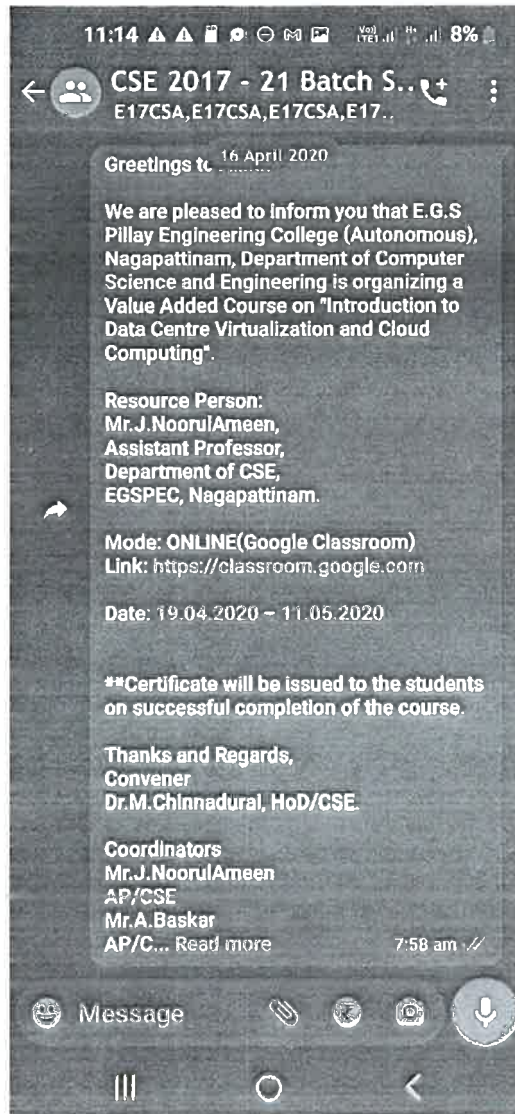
11:14 8%

CSE 2017 - 21 Batch S..
E17CSA,E17CSA,E17CSA,E17..

16 April 2020

Greetings t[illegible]

We are pleased to inform you that E.G.S Pillay Engineering College (Autonomous), Nagapattinam, Department of Computer Science and Engineering is organizing a Value Added Course on "Introduction to Data Centre Virtualization and Cloud Computing".

Resource Person:
Mr.J.NoorulAmeen,
Assistant Professor,
Department of CSE,
EGSPEC, Nagapattinam.

Mode: ONLINE(Google Classroom)
Link: https://classroom.google.com

Date: 19.04.2020 – 11.05.2020

**Certificate will be issued to the students on successful completion of the course.

Thanks and Regards,
Convener
Dr.M.Chinnadurai, HoD/CSE.

Coordinators
Mr.J.NoorulAmeen
AP/CSE
Mr.A.Baskar
AP/C... Read more 7:58 am

Message